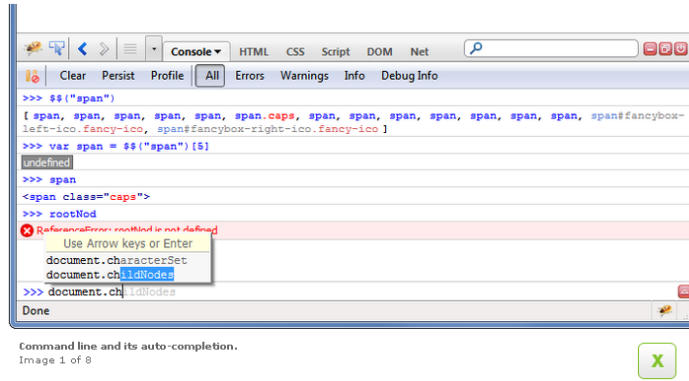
Console ▾ HTML CSS Script DOM Net

Clear Persist Profile All Errors Warnings Info Debug Info

>>> $$("span")

[ span, span, span, span, span, span.caps, span, span, span, span, span, span, span, span#fancybox-left-ico.fancy-ico, span#fancybox-right-ico.fancy-ico ]

>>> var span = $$("span")[5]

undefined

>>> span

<span class="caps">

>>> rootNod

ReferenceError: rootNod is not defined

Use Arrow keys or Enter

document.characterSet

document.childNodes

>>> document.childNodes

Done

Command line and its auto-completion.

Image 1 of 8

X